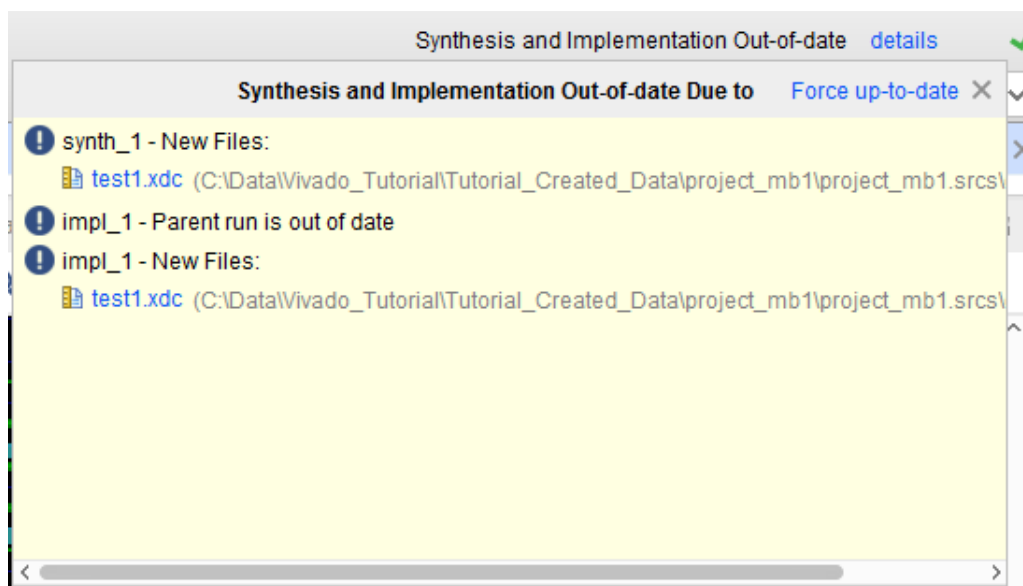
Synthesis and Implementation Out-of-date details

Synthesis and Implementation Out-of-date Due to Force up-to-date

synth_1 - New Files:

test1.xdc (C:\Data\Vivado_Tutorial\Tutorial_Created_Data\project_mb1\project_mb1.srcs\

impl_1 - Parent run is out of date

impl_1 - New Files:

test1.xdc (C:\Data\Vivado_Tutorial\Tutorial_Created_Data\project_mb1\project_mb1.srcs\